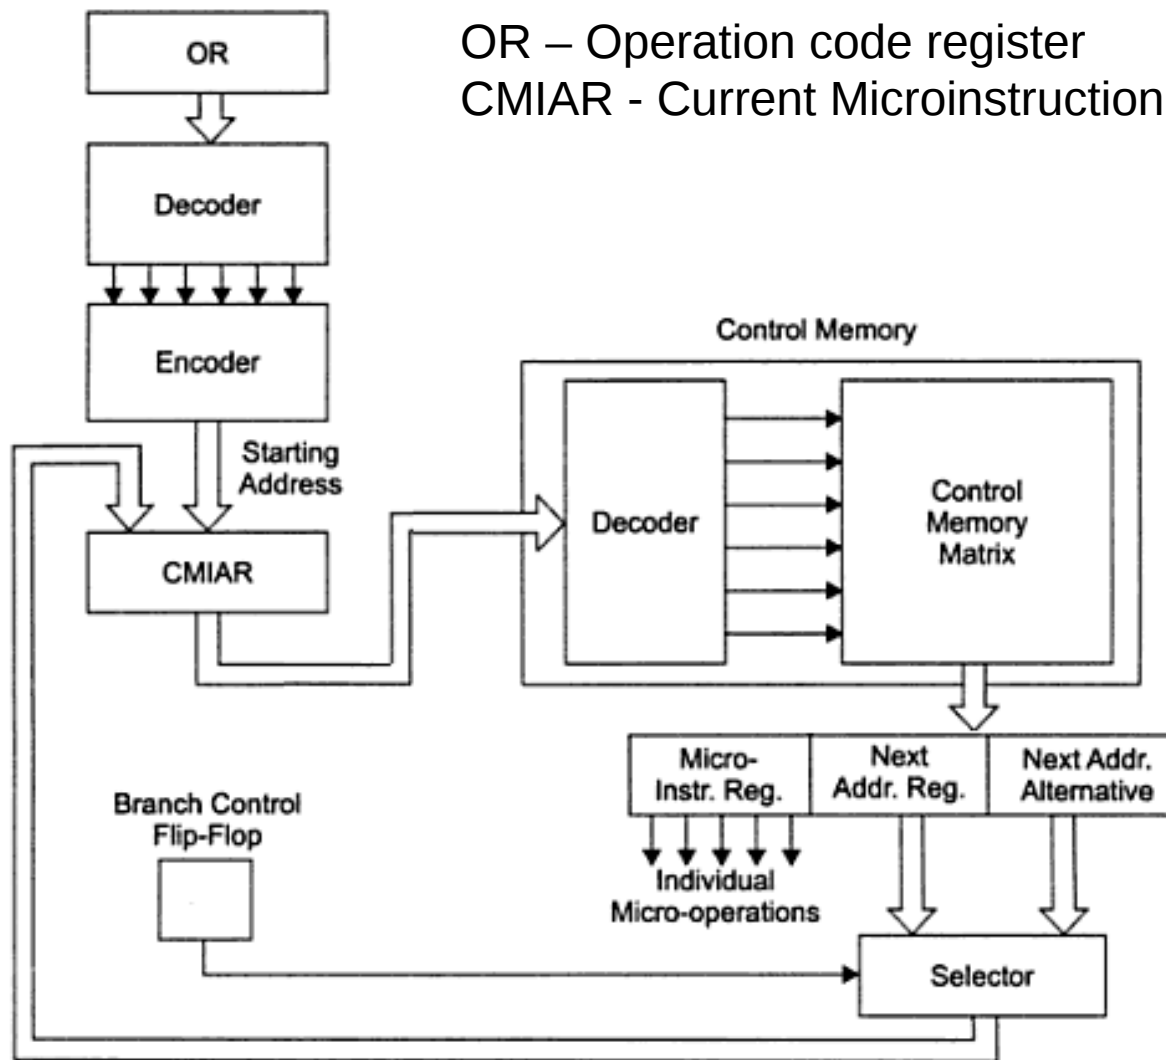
OR – Operation code register
CMIAR - Current Microinstruction

OR

Decoder

Encoder

Starting Address

CMIAR

Control Memory

Decoder

Control Memory Matrix

Micro-Instr. Reg.

Next Addr. Reg.

Next Addr. Alternative

Individual Micro-operations

Branch Control Flip-Flop

Selector